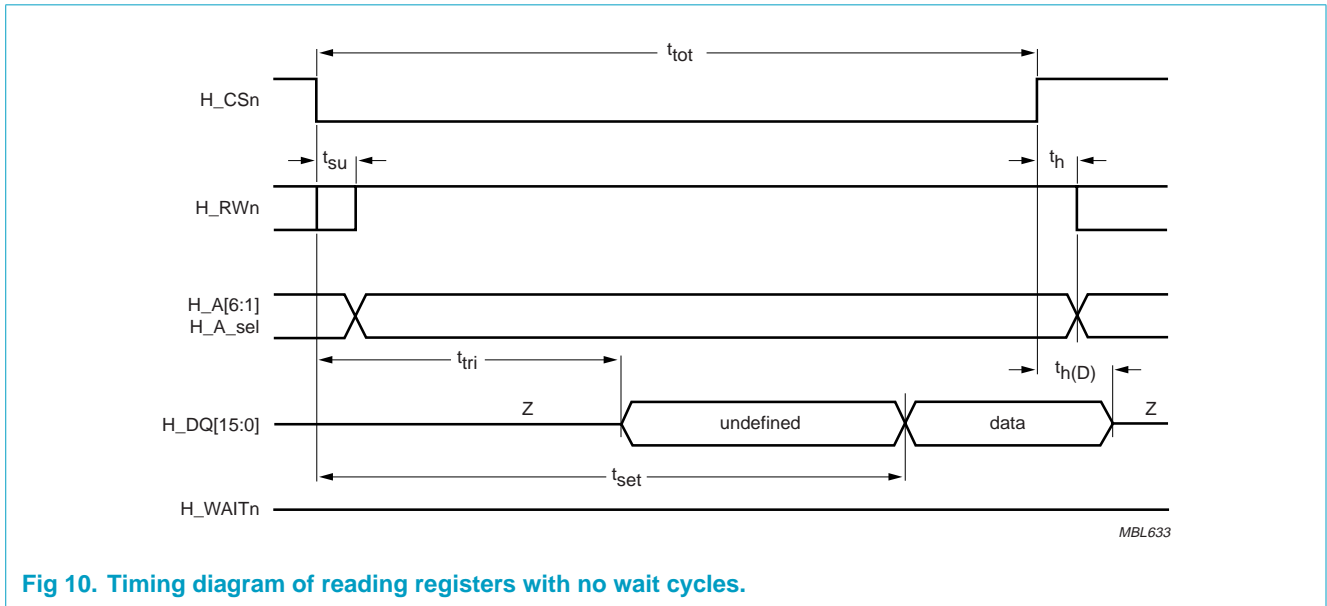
$t_{tot}$

H_CSn

$t_{su}$

$t_h$

H_RWn

H_A[6:1]
H_A_sel

$t_{tri}$

$t_{h(D)}$

H_DQ[15:0]

Z

undefined

data

Z

$t_{set}$

H_WAITn

MBL633

Fig 10. Timing diagram of reading registers with no wait cycles.